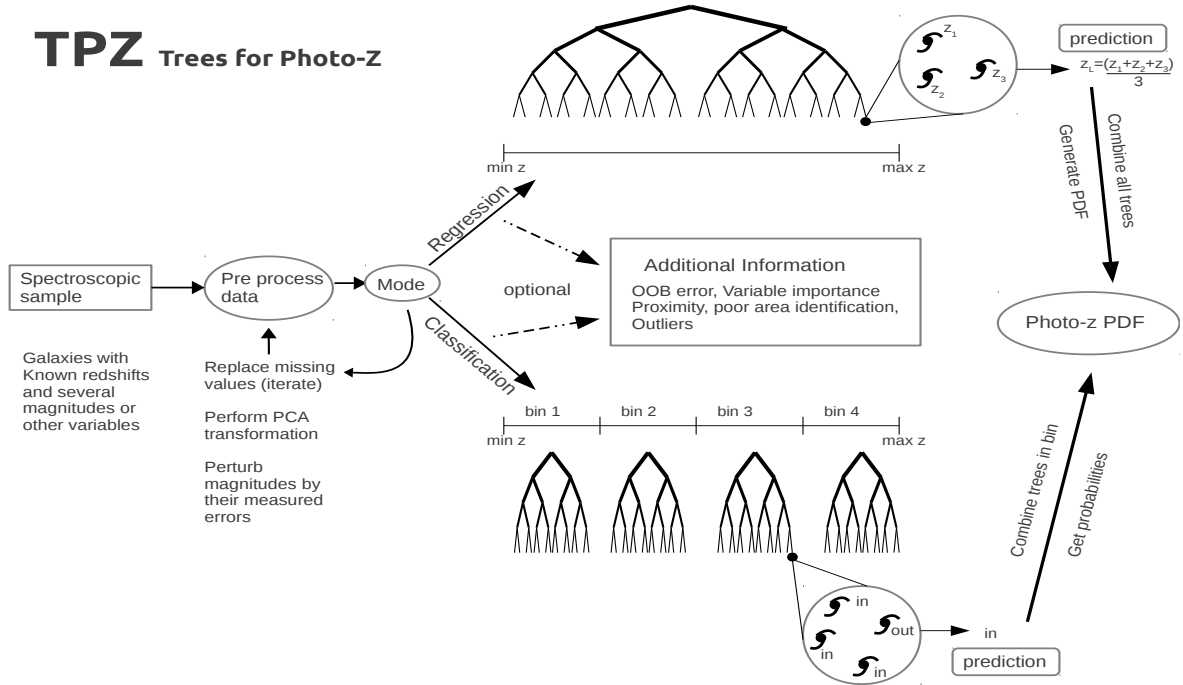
TPZ Trees for Photo-Z

$z_1$

$z_2$

$z_3$

prediction

$z_L = \frac{(z_1+z_2+z_3)}{3}$

min z

max z

Generate PDF

Combine all trees

Regression

Spectroscopic sample

Pre process data

Mode

Additional Information

optional

OOB error, Variable importance
Proximity, poor area identification,
Outliers

Photo-z PDF

Classification

Galaxies with Known redshifts and several magnitudes or other variables

Replace missing values (iterate)

Perform PCA transformation

Perturb magnitudes by their measured errors

bin 1

bin 2

bin 3

bin 4

min z

max z

Combine trees in bin

Get probabilities

in

in

out

in

in

in

prediction